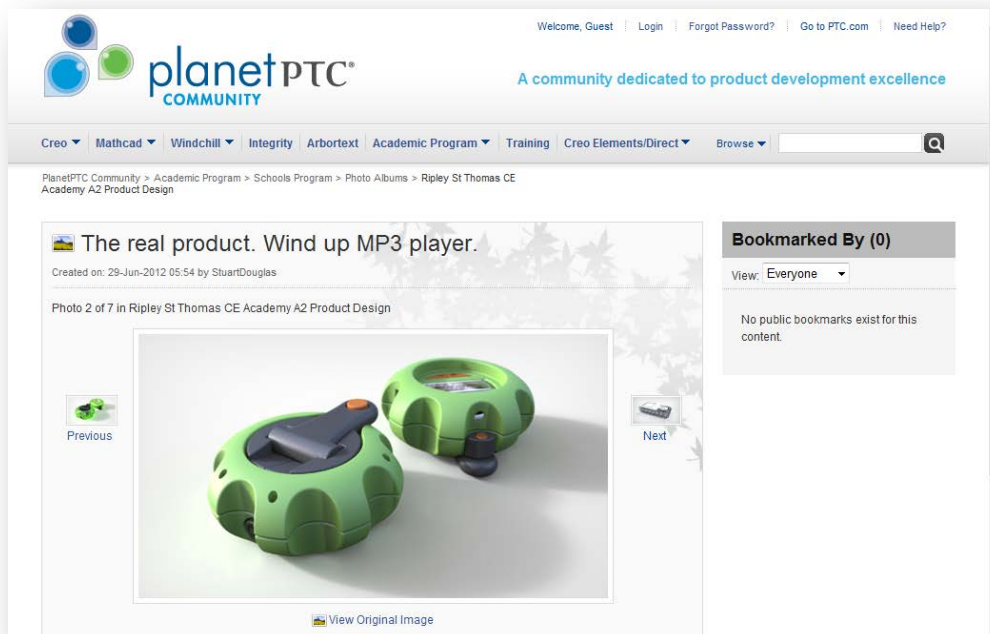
planet PTC® COMMUNITY

Welcome, Guest | Login | Forgot Password? | Go to PTC.com | Need Help?

A community dedicated to product development excellence

Creo ▼ | Mathcad ▼ | Windchill ▼ | Integrity | Arbortext | Academic Program ▼ | Training | Creo Elements/Direct ▼ | Browse ▼

PlanetPTC Community > Academic Program > Schools Program > Photo Albums > Ripley St Thomas CE Academy A2 Product Design

The real product. Wind up MP3 player.

Created on: 29-Jun-2012 05:54 by StuartDouglas

Photo 2 of 7 in Ripley St Thomas CE Academy A2 Product Design

Previous

Next

View Original Image

Bookmarked By (0)

View: Everyone

No public bookmarks exist for this content.